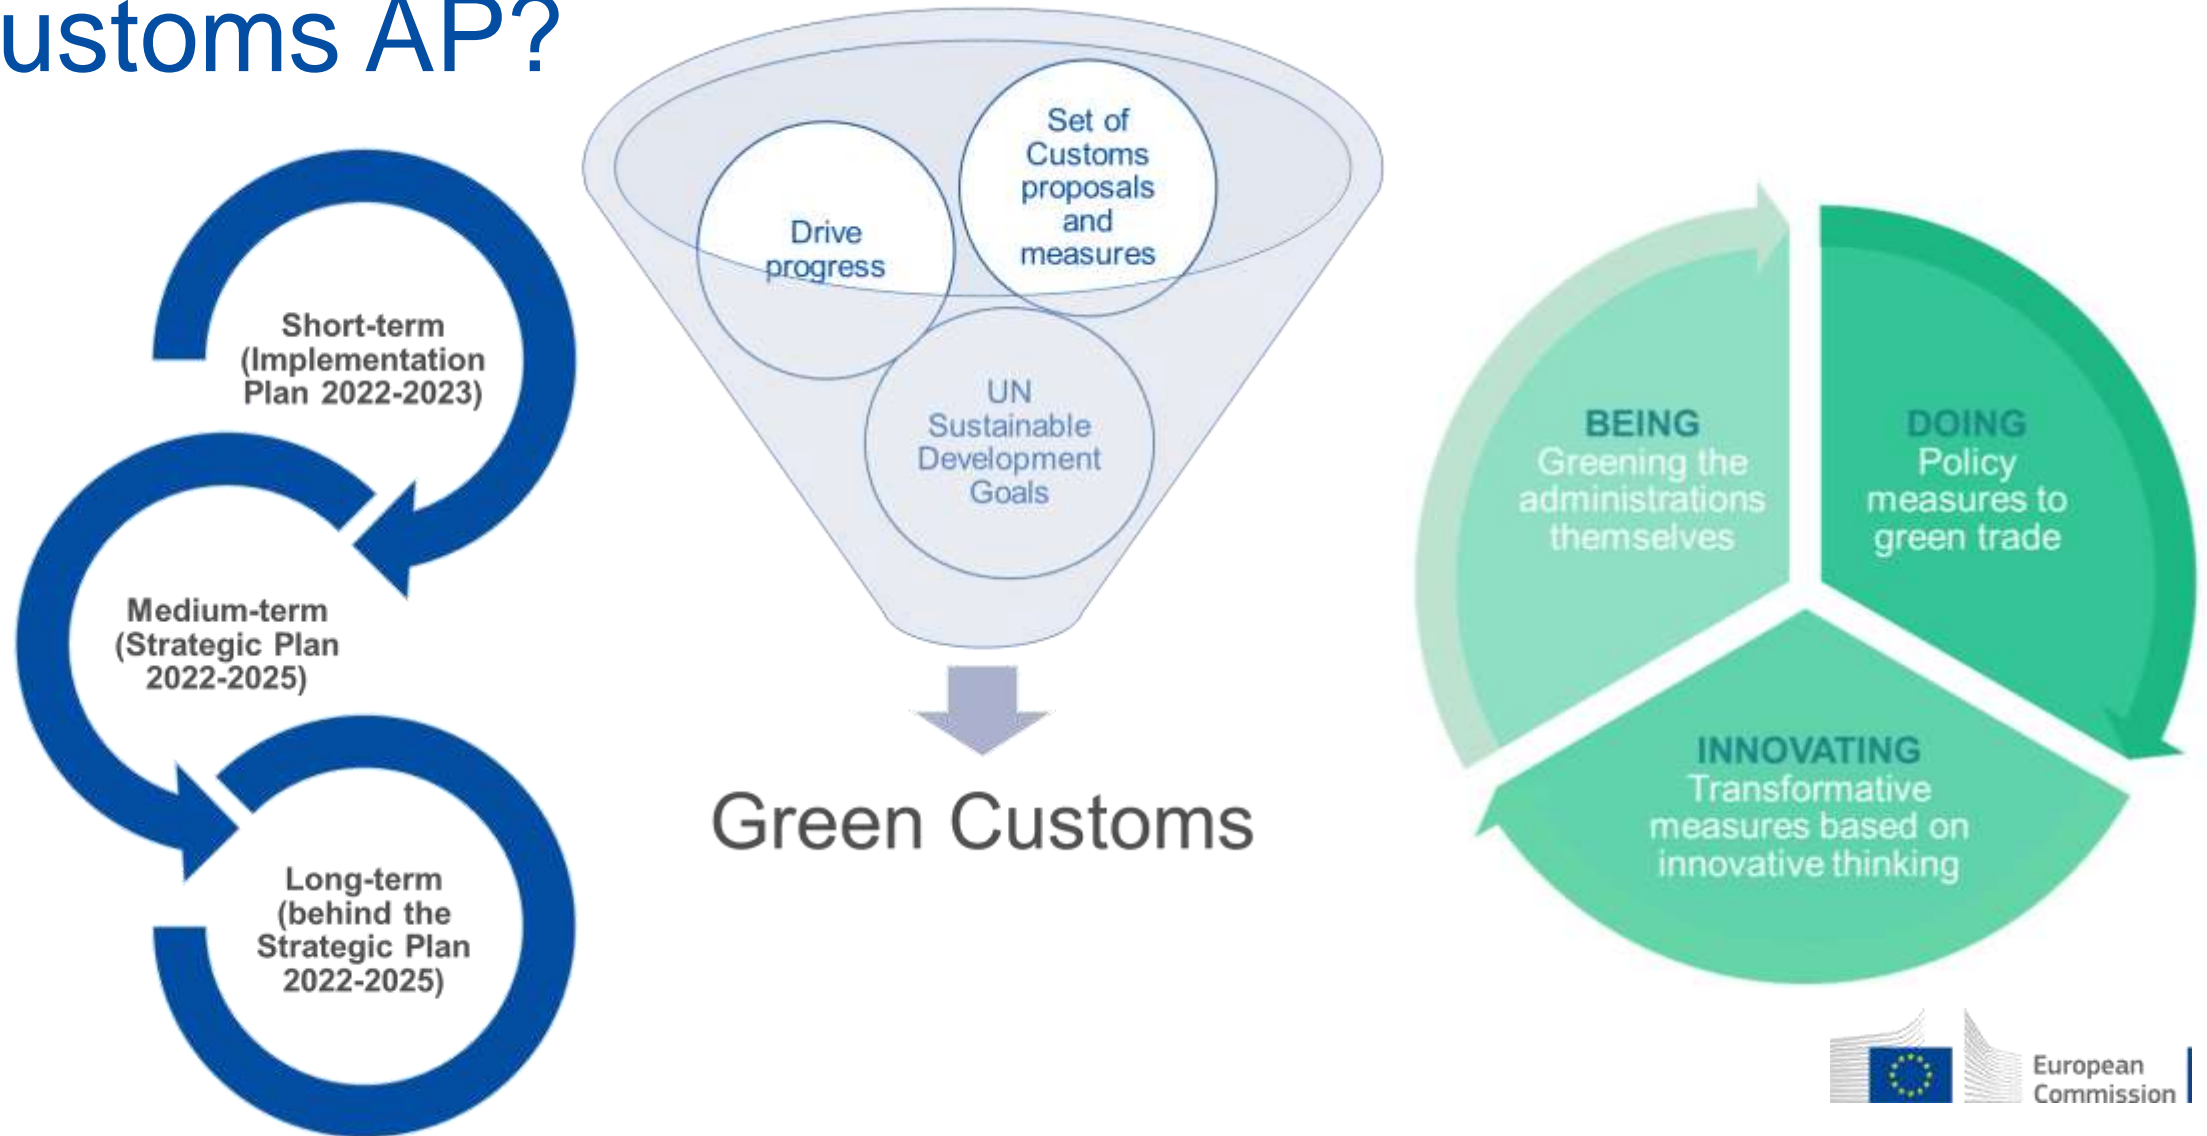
ustoms AP?

Short-term (Implementation Plan 2022-2023)

Medium-term (Strategic Plan 2022-2025)

Long-term (behind the Strategic Plan 2022-2025)

Drive progress

Set of Customs proposals and measures

UN Sustainable Development Goals

Green Customs

BEING
Greening the administrations themselves

DOING
Policy measures to green trade

INNOVATING
Transformative measures based on innovative thinking

European Commission